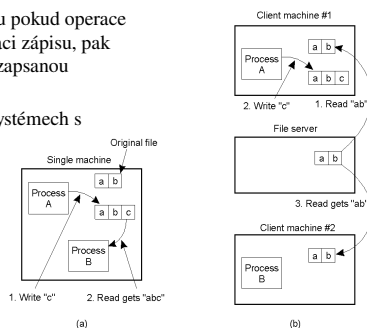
u pokud operace
ací zápisu, pak
zapsanou

ystémech s

Original file

Single machine

a b

Process A

a b c

Process B

1. Write "c"

2. Read gets "abc"

(a)

Client machine #1

a b

Process A

a b c

2. Write "c"

1. Read "ab"

File server

a b

3. Read gets "ab"

Client machine #2

a b

Process B

(b)